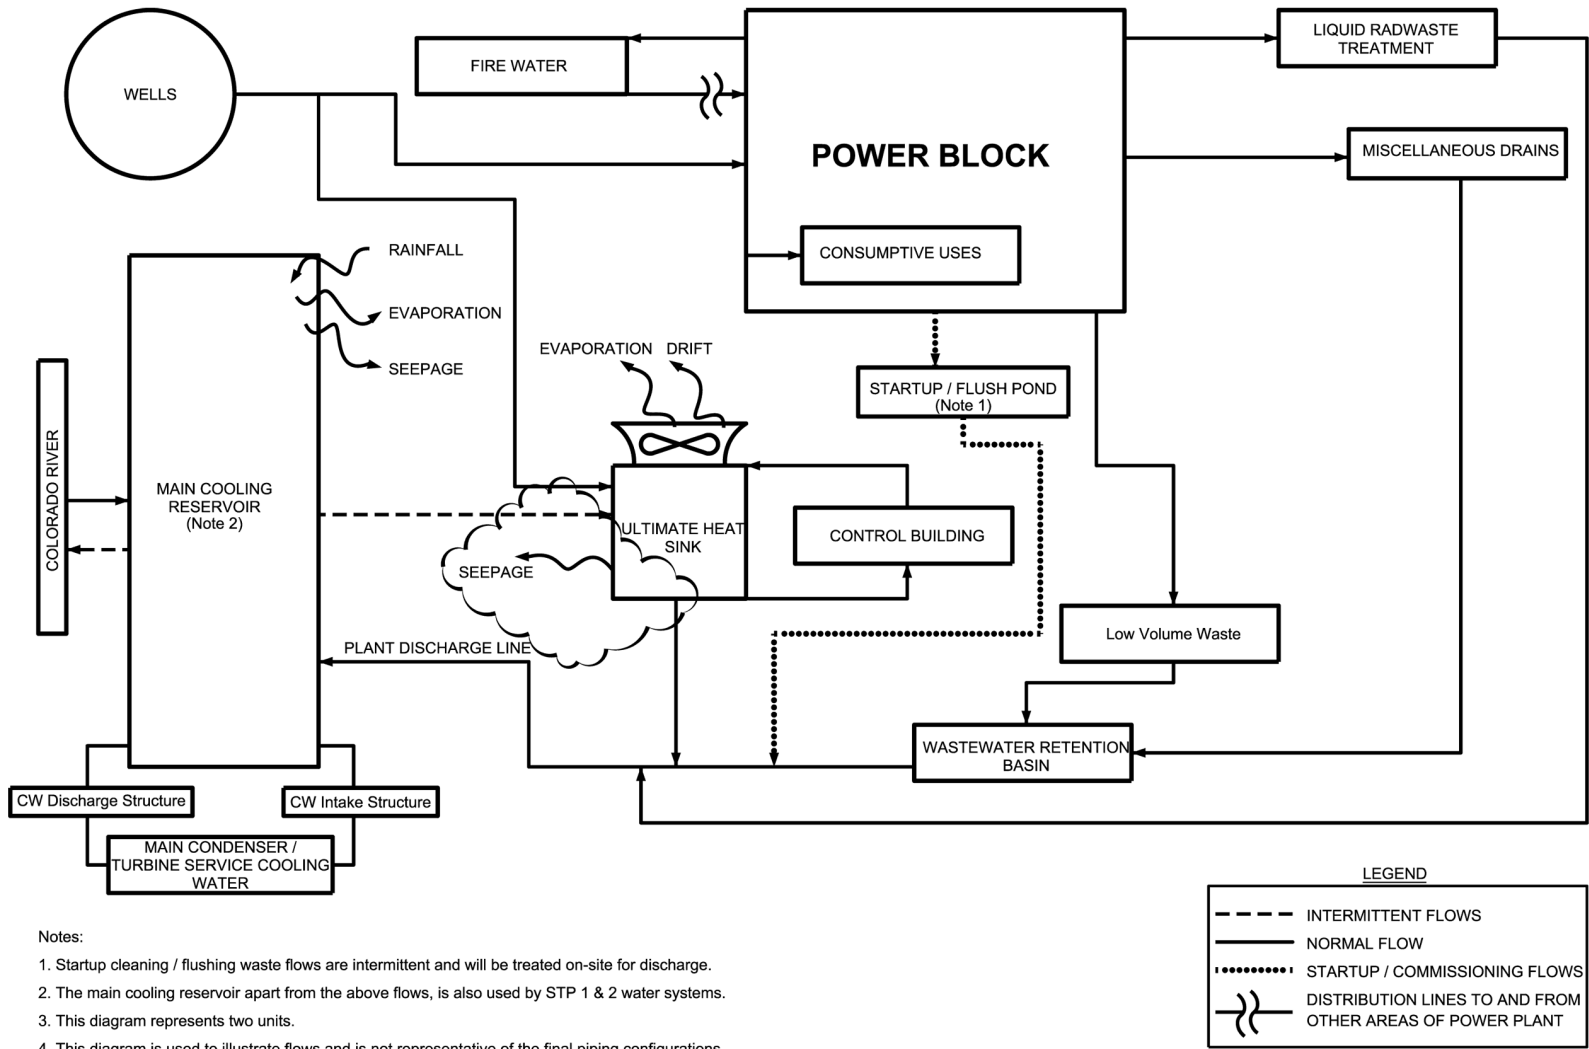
WELLS

FIRE WATER

POWER BLOCK

LIQUID RADWASTE TREATMENT

MISCELLANEOUS DRAINS

CONSUMPTIVE USES

RAINFALL

EVAPORATION

SEEPAGE

EVAPORATION DRIFT

STARTUP / FLUSH POND (Note 1)

COLORADO RIVER

MAIN COOLING RESERVOIR (Note 2)

ULTIMATE HEAT SINK

CONTROL BUILDING

SEEPAGE

Low Volume Waste

PLANT DISCHARGE LINE

WASTEWATER RETENTION BASIN

CW Discharge Structure

CW Intake Structure

MAIN CONDENSER / TURBINE SERVICE COOLING WATER

LEGEND

INTERMITTENT FLOWS

NORMAL FLOW

STARTUP / COMMISSIONING FLOWS

DISTRIBUTION LINES TO AND FROM OTHER AREAS OF POWER PLANT

Notes:

1. Startup cleaning / flushing waste flows are intermittent and will be treated on-site for discharge.

2. The main cooling reservoir apart from the above flows, is also used by STP 1 & 2 water systems.

3. This diagram represents two units.

4. This diagram is used to illustrate flows and is not representative of the final piping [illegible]